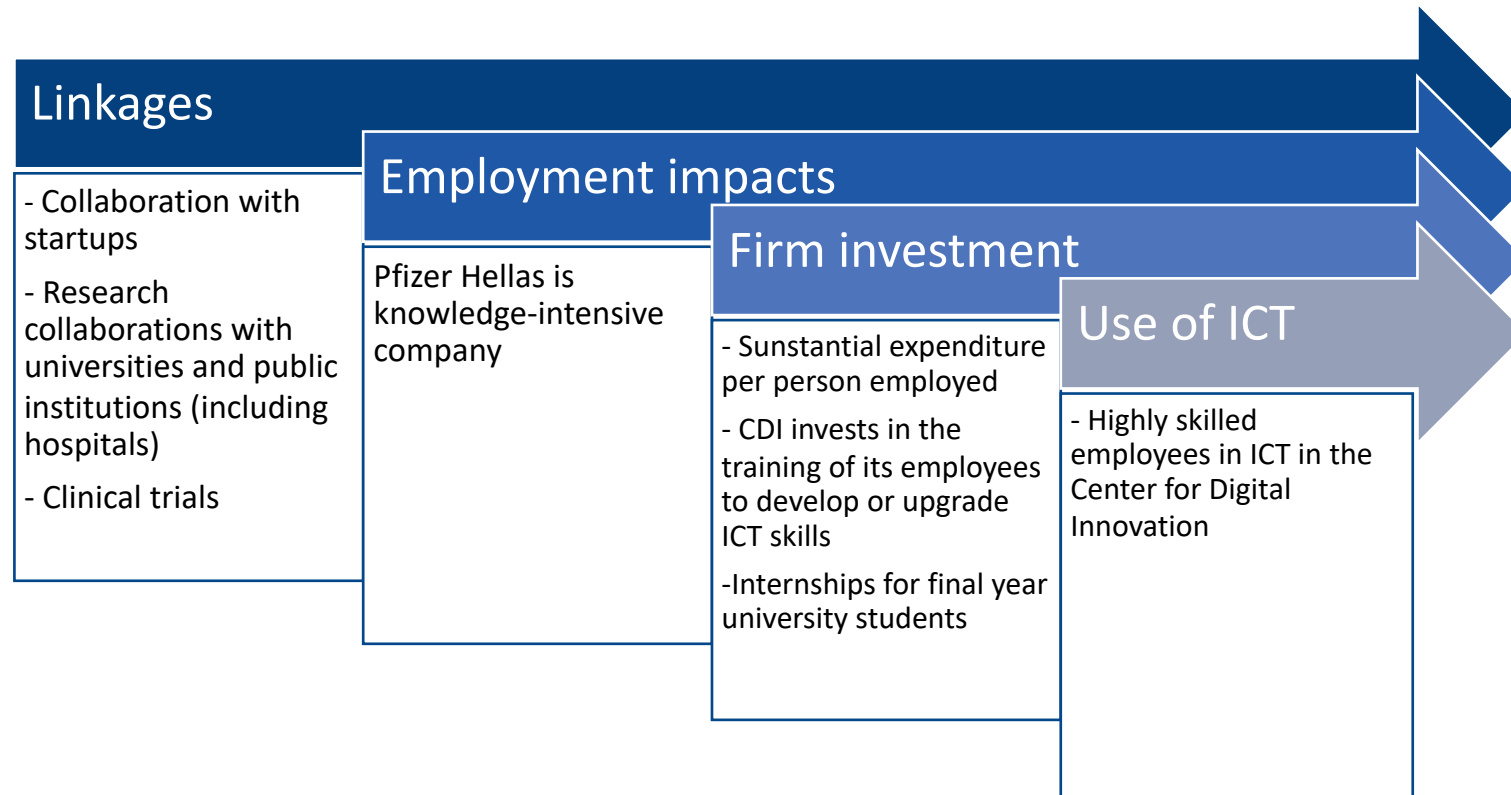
Linkages

- Collaboration with startups

- Research collaborations with universities and public institutions (including hospitals)

- Clinical trials

Employment impacts

Pfizer Hellas is knowledge-intensive company

Firm investment

- Sunstantial expenditure per person employed

- CDI invests in the training of its employees to develop or upgrade ICT skills

-Internships for final year university students

Use of ICT

- Highly skilled employees in ICT in the Center for Digital Innovation